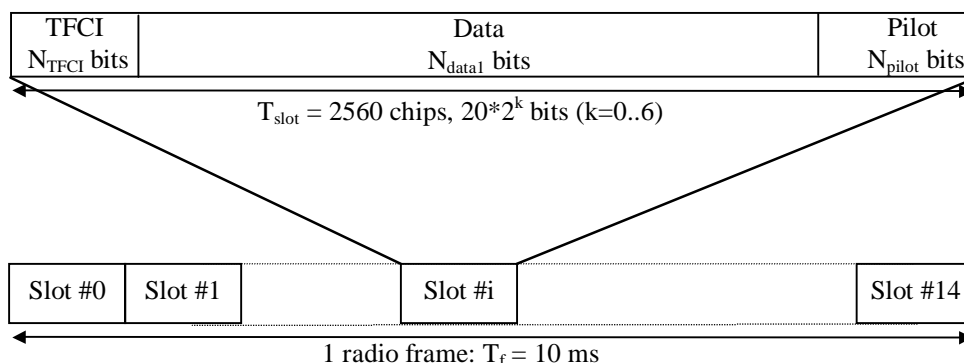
| TFCI $N_{TFCI}$ bits | Data $N_{data1}$ bits | Pilot $N_{pilot}$ bits |
|---|---|---|

$T_{slot}$ = 2560 chips, $20*2^k$ bits (k=0..6)

| Slot #0 | Slot #1 | Slot #i | Slot #14 |
|---|---|---|---|

1 radio frame: $T_f$ = 10 ms